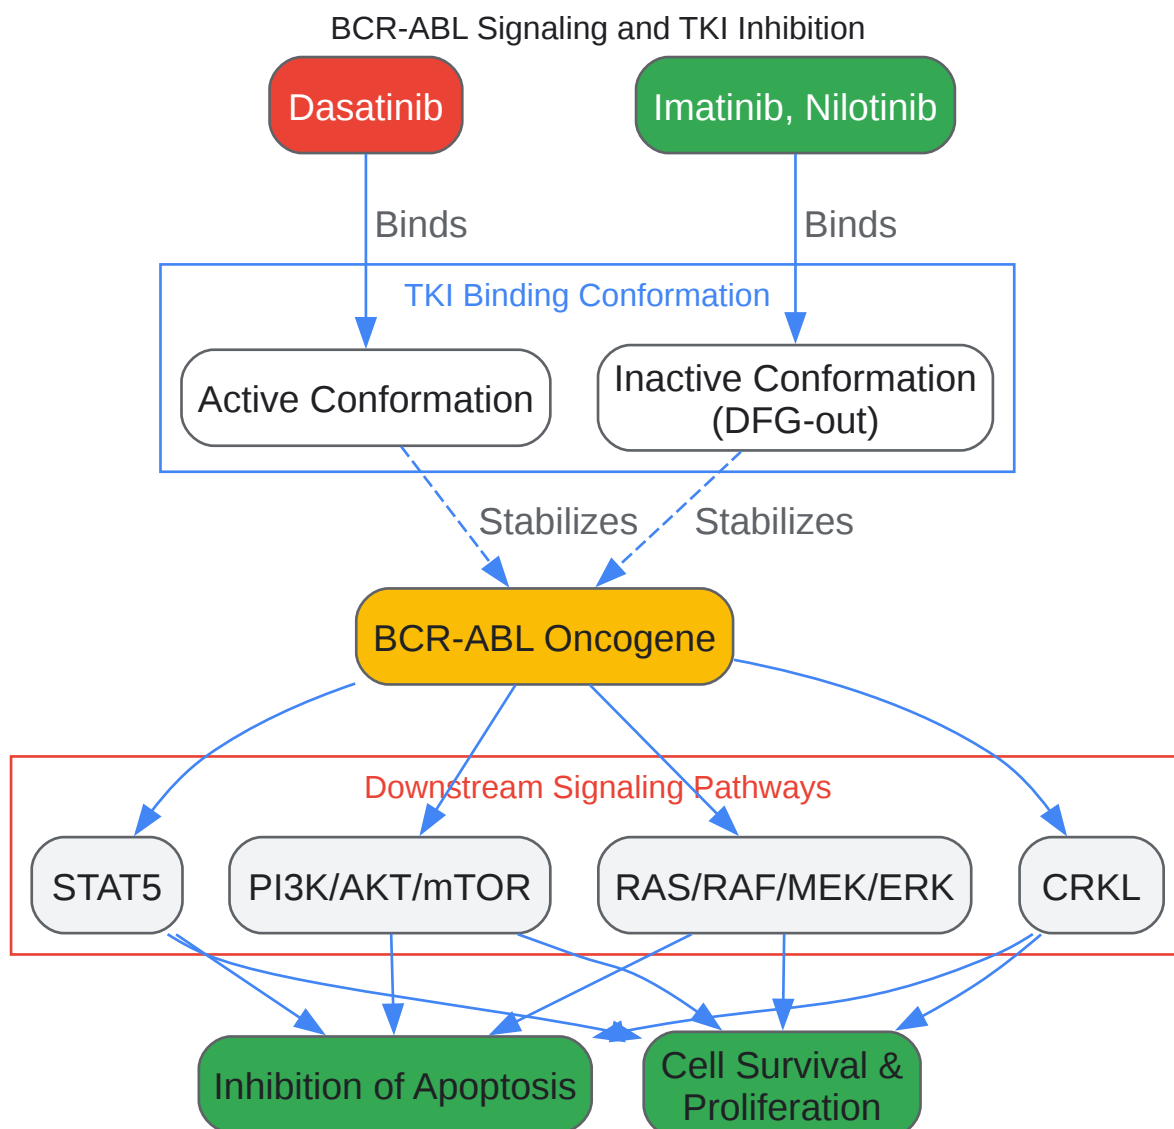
BCR-ABL Signaling and TKI Inhibition

Dasatinib

Imatinib, Nilotinib

Binds

Binds

TKI Binding Conformation

Active Conformation

Inactive Conformation (DFG-out)

Stabilizes

Stabilizes

BCR-ABL Oncogene

Downstream Signaling Pathways

STAT5

PI3K/AKT/mTOR

RAS/RAF/MEK/ERK

CRKL

Inhibition of Apoptosis

Cell Survival & Proliferation